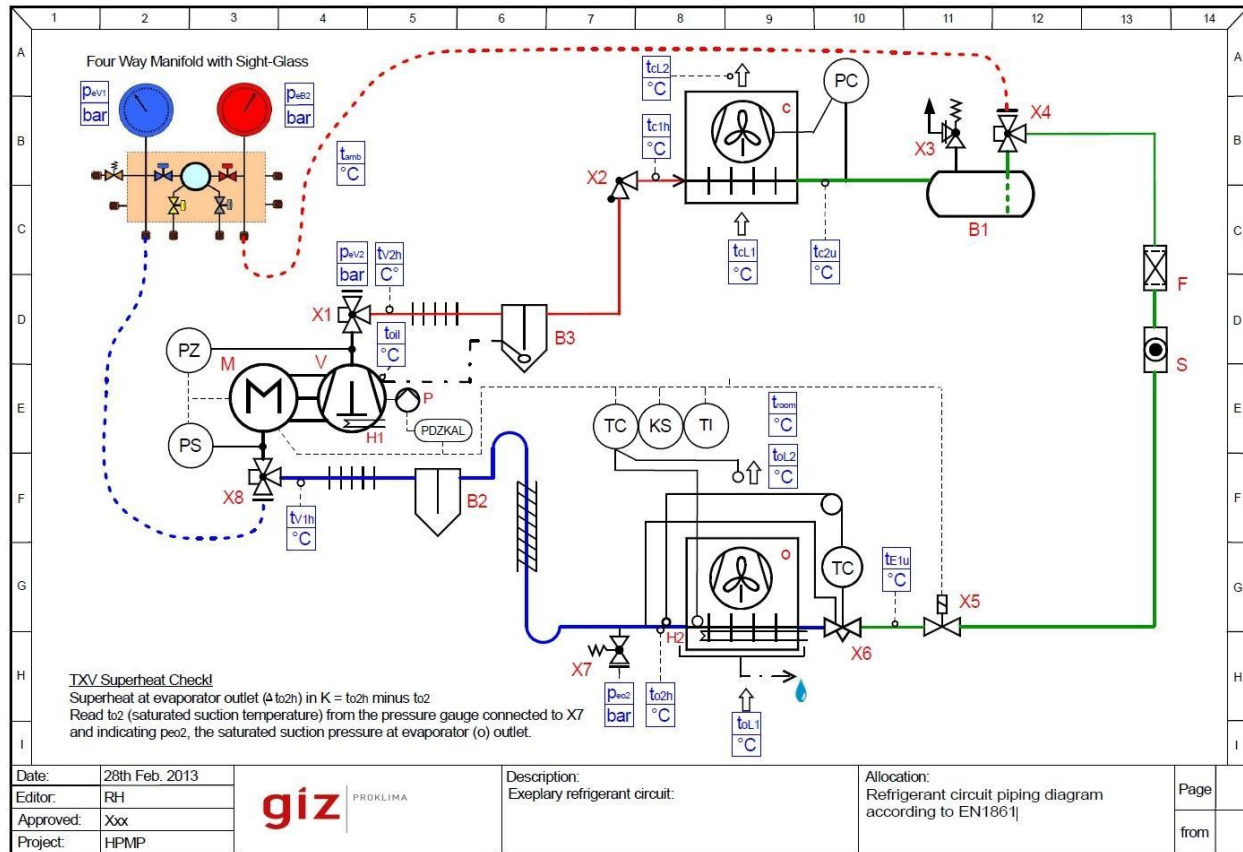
1 2 3 4 5 6 7 8 9 10 11 12 13 14

A B C D E F G H I

Four Way Manifold with Sight-Glass

$p_{eV1}$ bar

$p_{eB2}$ bar

$t_{amb}$ °C

$t_{cL2}$ °C

$t_{c1h}$ °C

PC

c

X4

X3

X2

B1

$t_{cL1}$ °C

$t_{c2u}$ °C

$p_{eV2}$ bar

$t_{V2h}$ C°

X1

$t_{oil}$ °C

B3

F

S

PZ

M

V

P

H1

PDZKAL

PS

TC KS TI

$t_{room}$ °C

$t_{oL2}$ °C

X8

$t_{V1h}$ °C

B2

o

TC

$t_{E1u}$ °C

X5

H2

X6

X7

$p_{eo2}$ bar

$t_{o2h}$ °C

$t_{oL1}$ °C

TXV Superheat Check!
Superheat at evaporator outlet (Δ$t_{o2h}$) in K = $t_{o2h}$ minus $t_{o2}$
Read $t_{o2}$ (saturated suction temperature) from the pressure gauge connected to X7 and indicating $p_{eo2}$, the saturated suction pressure at evaporator (o) outlet.

| Date: | 28th Feb. 2013 |
|---|---|
| Editor: | RH |
| Approved: | Xxx |
| Project: | HPMP |

giz PROKLIMA

Description:
Exeplary refrigerant circuit:

Allocation:
Refrigerant circuit piping diagram according to EN1861

Page

from